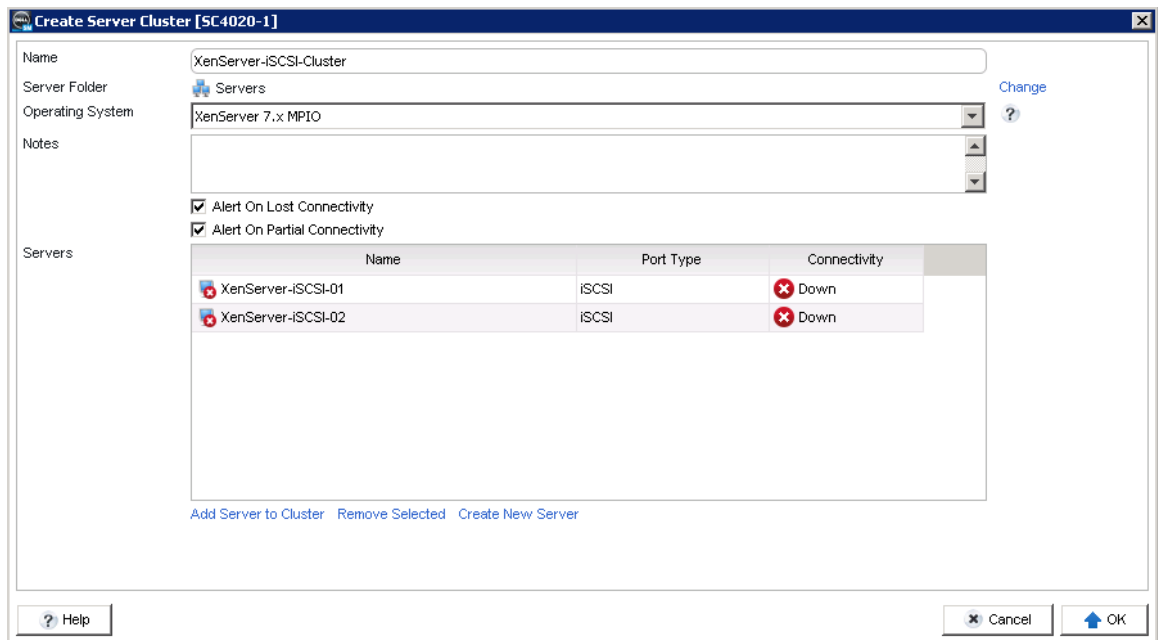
Create Server Cluster [SC4020-1]

Name XenServer-iSCSI-Cluster
Server Folder Servers Change
Operating System XenServer 7.x MPIO ?
Notes

Alert On Lost Connectivity
Alert On Partial Connectivity

Servers

| Name | Port Type | Connectivity |
|---|---|---|
| XenServer-iSCSI-01 | iSCSI | Down |
| XenServer-iSCSI-02 | iSCSI | Down |

Add Server to Cluster Remove Selected Create New Server

Help Cancel OK